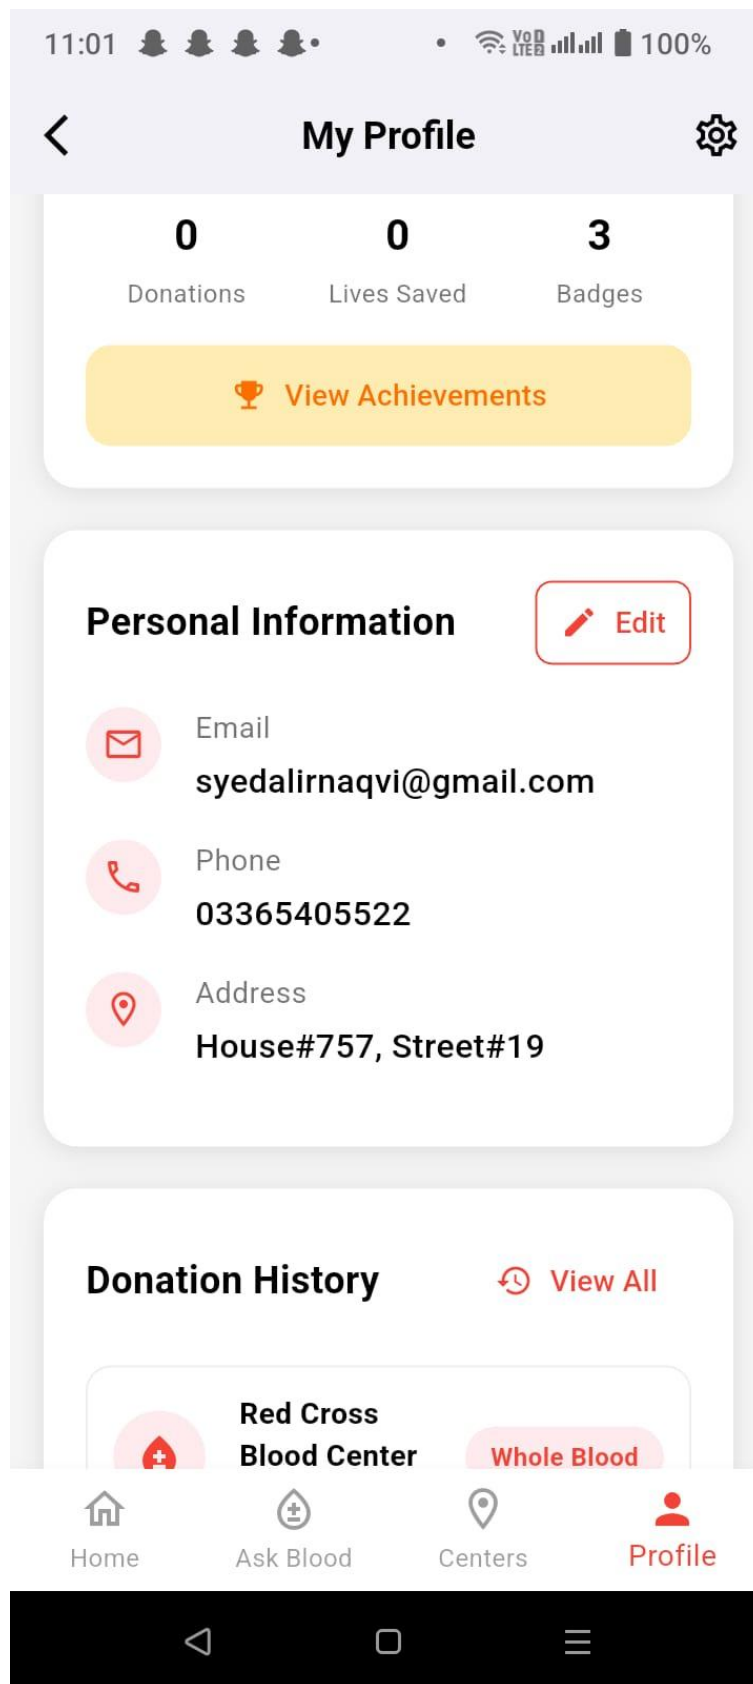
11:01 100%

My Profile

0
Donations

0
Lives Saved

3
Badges

View Achievements

Personal Information

Edit

Email
syedalirnaqvi@gmail.com

Phone
03365405522

Address
House#757, Street#19

Donation History

View All

Red Cross Blood Center

Whole Blood

Home

Ask Blood

Centers

Profile